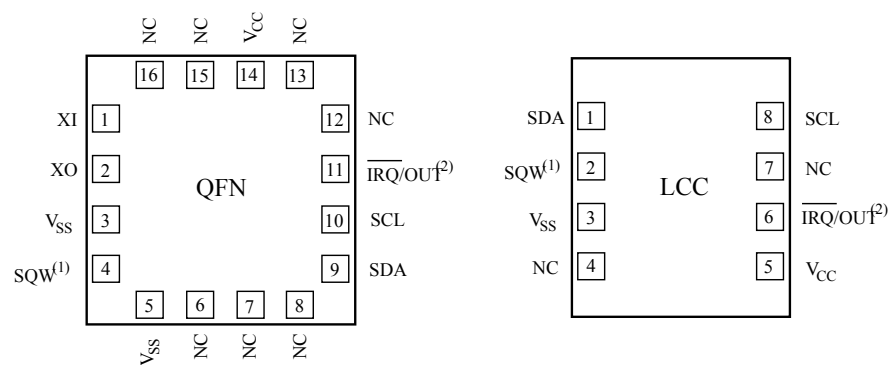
NC NC $V_{CC}$ NC

16 15 14 13

XI 1
XO 2
$V_{SS}$ 3
SQW$^{(1)}$ 4

QFN

12 NC
11 $\overline{IRQ}$/OUT$^{(2)}$
10 SCL
9 SDA

5 6 7 8

$V_{SS}$ NC NC NC

SDA 1
SQW$^{(1)}$ 2
$V_{SS}$ 3
NC 4

LCC

8 SCL
7 NC
6 $\overline{IRQ}$/OUT$^{(2)}$
5 $V_{CC}$